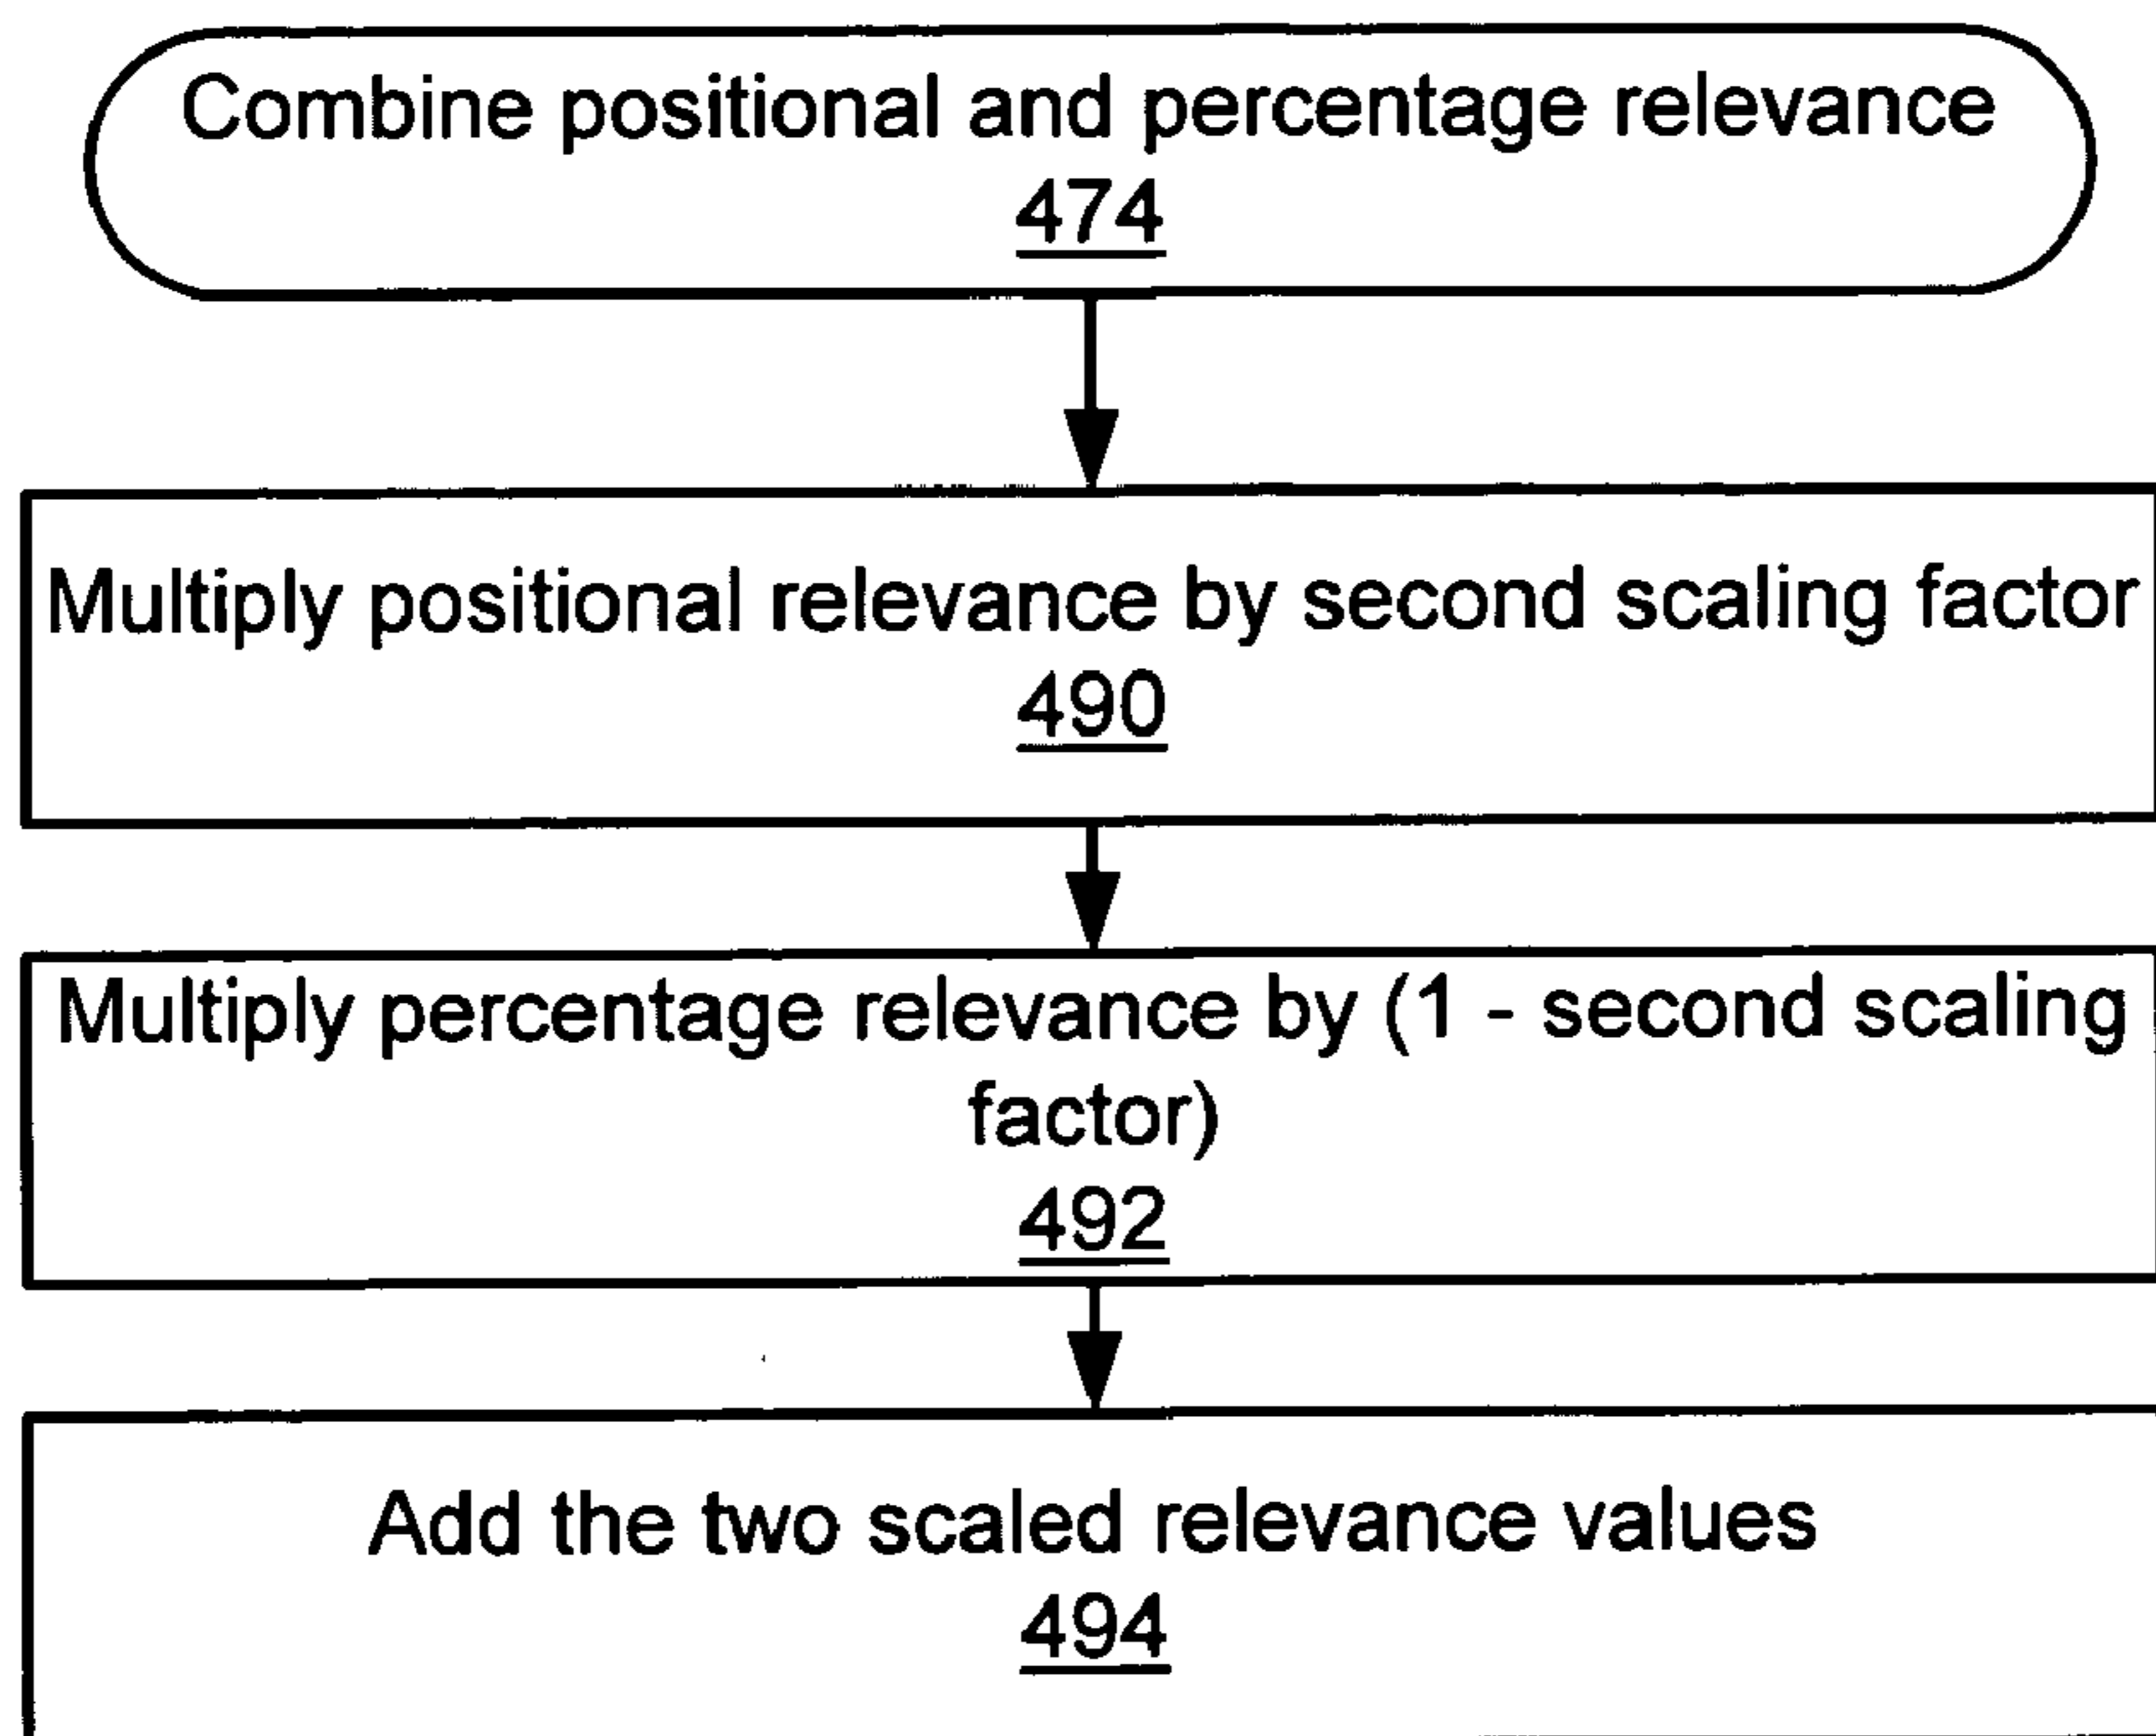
Combine positional and percentage relevance
474

Multiply positional relevance by second scaling factor
490

Multiply percentage relevance by (1 - second scaling factor)
492

Add the two scaled relevance values
494